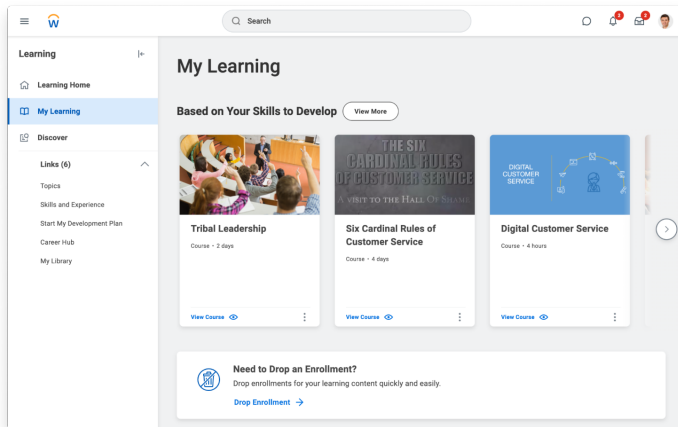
Search

2

3

Learning

Learning Home

My Learning

Discover

Links (6)

Topics

Skills and Experience

Start My Development Plan

Career Hub

My Library

My Learning

Based on Your Skills to Develop

View More

Tribal Leadership

Course • 2 days

View Course

THE SIX CARDINAL RULES OF CUSTOMER SERVICE

A VISIT TO THE HALL OF SHAME

Six Cardinal Rules of Customer Service

Course • 4 days

View Course

DIGITAL CUSTOMER SERVICE

Digital Customer Service

Course • 4 hours

View Course

Need to Drop an Enrollment?

Drop enrollments for your learning content quickly and easily.

Drop Enrollment